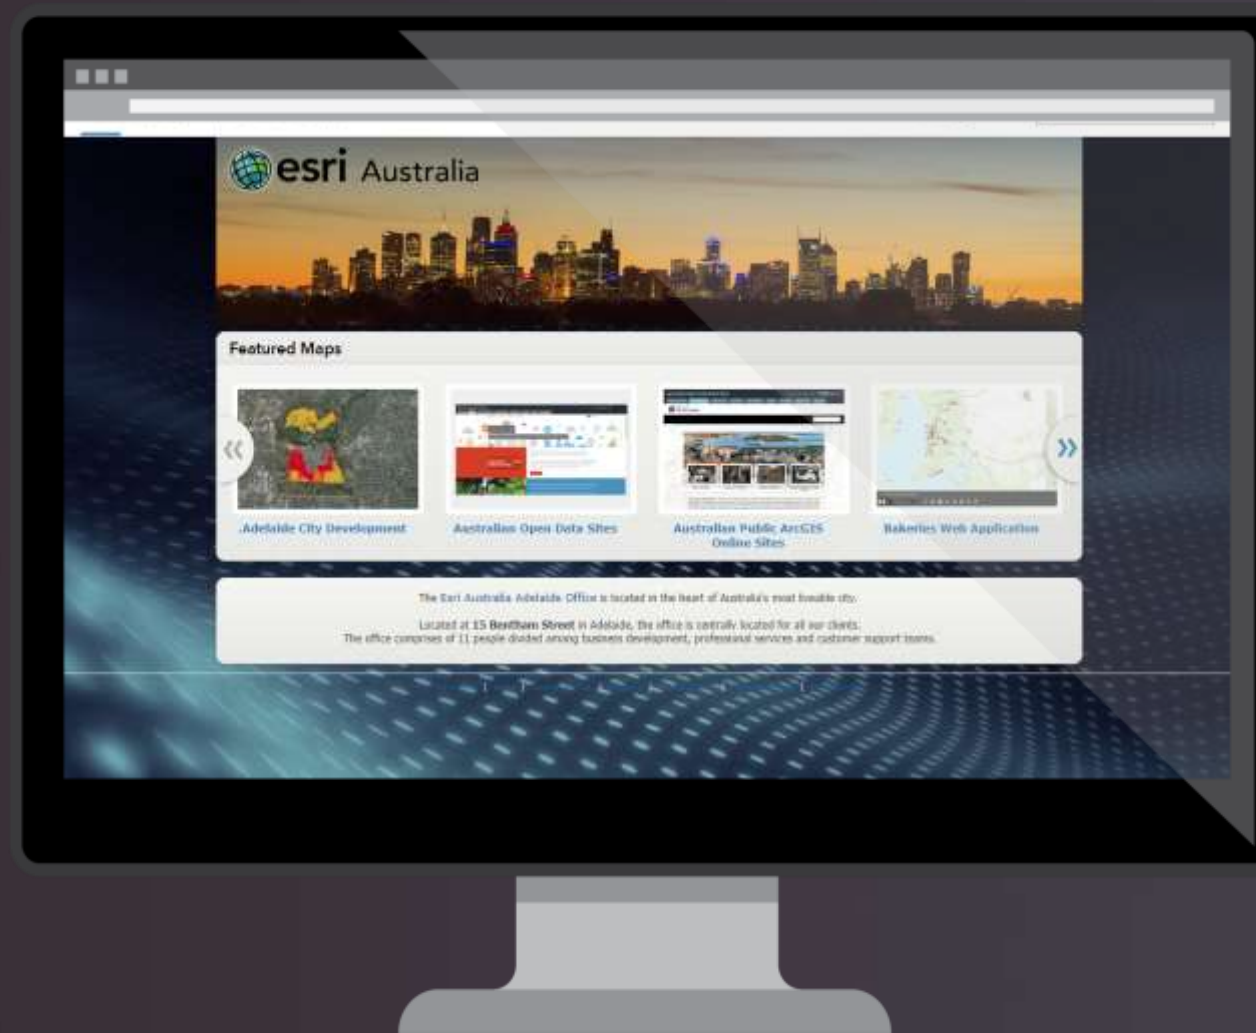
esri Australia

Featured Maps

«

Adelaide City Development

Australian Open Data Sites

Australian Public ArcGIS Online Sites

Bakeries Web Application

»

The Esri Australia Adelaide Office is located in the heart of Australia's most liveable city.

Located at 15 Bentham Street in Adelaide, the office is centrally located for all our clients. The office comprises of 11 people divided among business development, professional services and customer support teams.